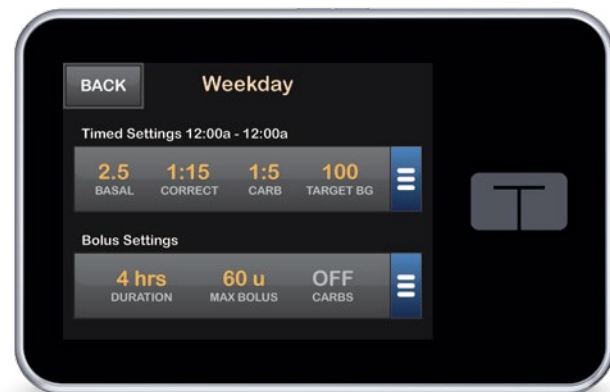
BACK

Weekday

Timed Settings 12:00a - 12:00a

| 2.5 | 1:15 | 1:5 | 100 |
|---|---|---|---|
| BASAL | CORRECT | CARB | TARGET BG |

Bolus Settings

| 4 hrs | 60 u | OFF |
|---|---|---|
| DURATION | MAX BOLUS | CARBS |